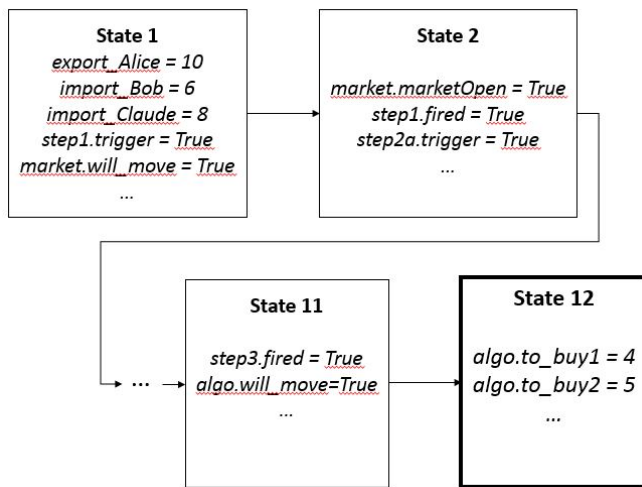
State 1
export_Alice = 10
import_Bob = 6
import_Claude = 8
step1.trigger = True
market.will_move = True
...

State 2
market.marketOpen = True
step1.fired = True
step2a.trigger = True
...

...

State 11
step3.fired = True
algo.will_move=True
...

State 12
algo.to_buy1 = 4
algo.to_buy2 = 5
...